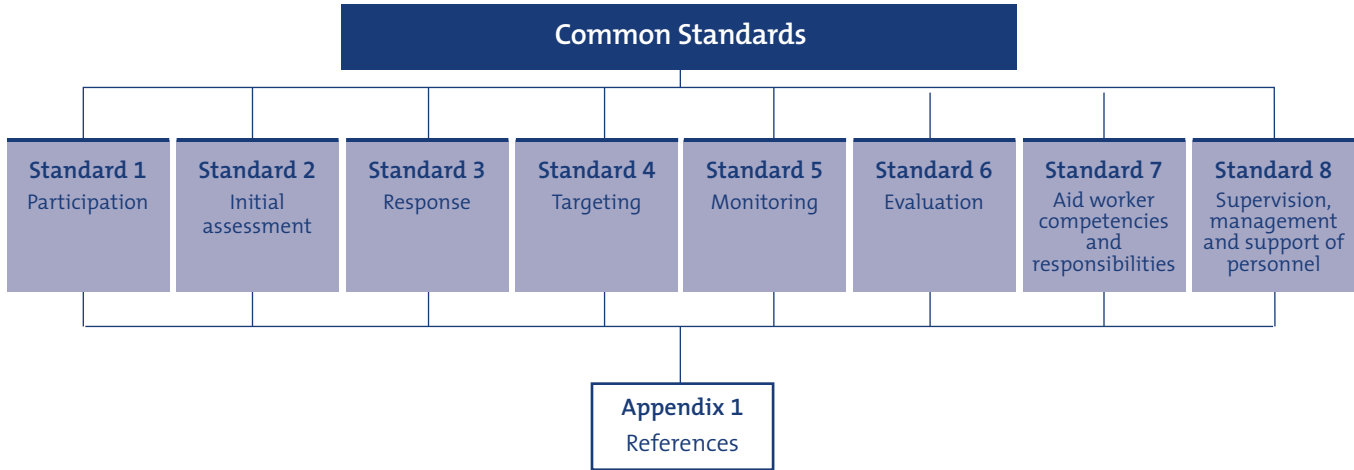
Common Standards

Standard 1
Participation

Standard 2
Initial assessment

Standard 3
Response

Standard 4
Targeting

Standard 5
Monitoring

Standard 6
Evaluation

Standard 7
Aid worker competencies and responsibilities

Standard 8
Supervision, management and support of personnel

Appendix 1
References